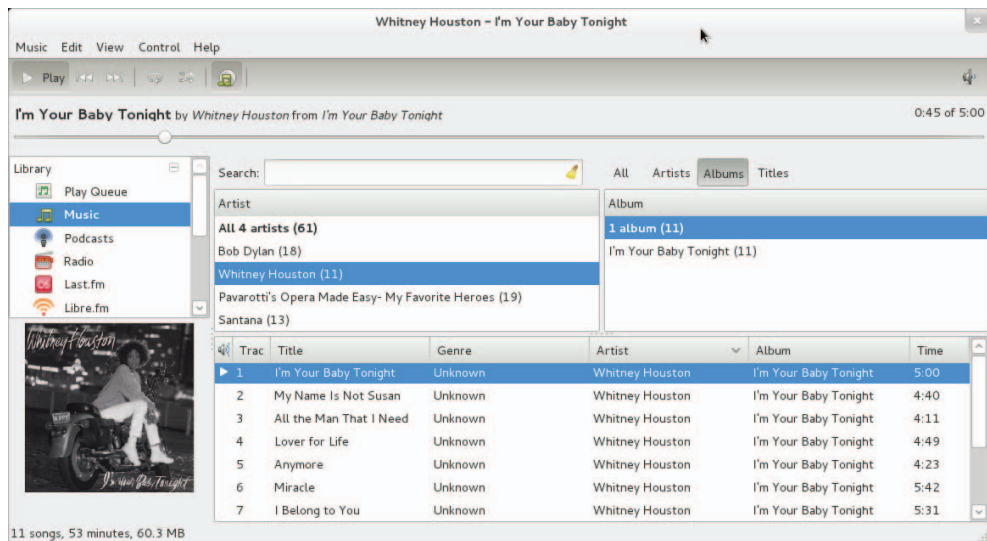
Whitney Houston – I'm Your Baby Tonight

Music Edit View Control Help

Play

I'm Your Baby Tonight by Whitney Houston from I'm Your Baby Tonight

0:45 of 5:00

Library

Play Queue

Music

Podcasts

Radio

Last.fm

Libre.fm

Whitney Houston

I'm Your Baby Tonight

Search:

All Artists Albums Titles

| Artist |
|---|
| All 4 artists (61) |
| Bob Dylan (18) |
| Whitney Houston (11) |
| Pavarotti's Opera Made Easy- My Favorite Heroes (19) |
| Santana (13) |

| Album |
|---|
| 1 album (11) |
| I'm Your Baby Tonight (11) |

| Trac | Title | Genre | Artist | Album | Time |
|---|---|---|---|---|---|
| 1 | I'm Your Baby Tonight | Unknown | Whitney Houston | I'm Your Baby Tonight | 5:00 |
| 2 | My Name Is Not Susan | Unknown | Whitney Houston | I'm Your Baby Tonight | 4:40 |
| 3 | All the Man That I Need | Unknown | Whitney Houston | I'm Your Baby Tonight | 4:11 |
| 4 | Lover for Life | Unknown | Whitney Houston | I'm Your Baby Tonight | 4:49 |
| 5 | Anymore | Unknown | Whitney Houston | I'm Your Baby Tonight | 4:23 |
| 6 | Miracle | Unknown | Whitney Houston | I'm Your Baby Tonight | 5:42 |
| 7 | I Belong to You | Unknown | Whitney Houston | I'm Your Baby Tonight | 5:31 |

11 songs, 53 minutes, 60.3 MB